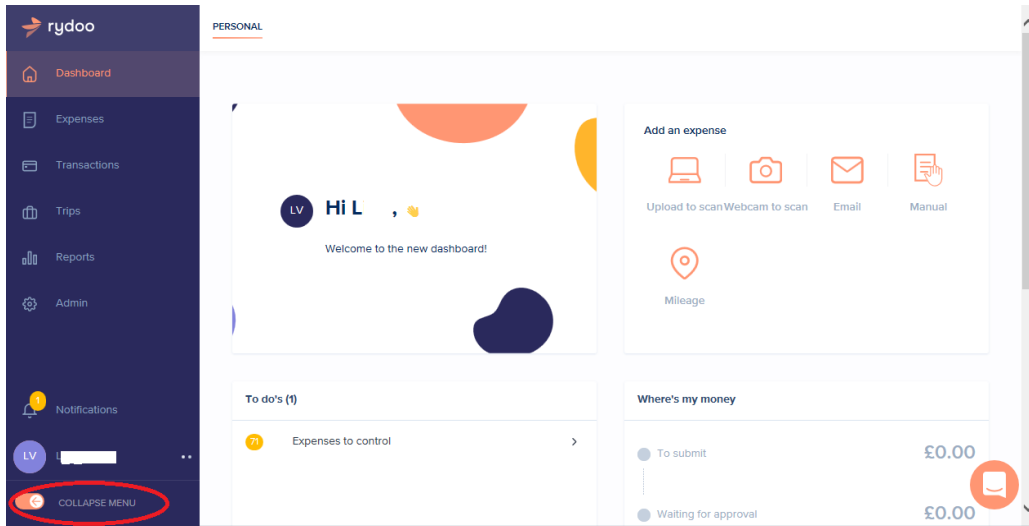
rydoo

Dashboard

Expenses

Transactions

Trips

Reports

Admin

1

Notifications

LV

COLLAPSE MENU

PERSONAL

LV Hi L ,

Welcome to the new dashboard!

Add an expense

Upload to scan

Webcam to scan

Email

Manual

Mileage

To do's (1)

71 Expenses to control

Where's my money

To submit £0.00

Waiting for approval £0.00